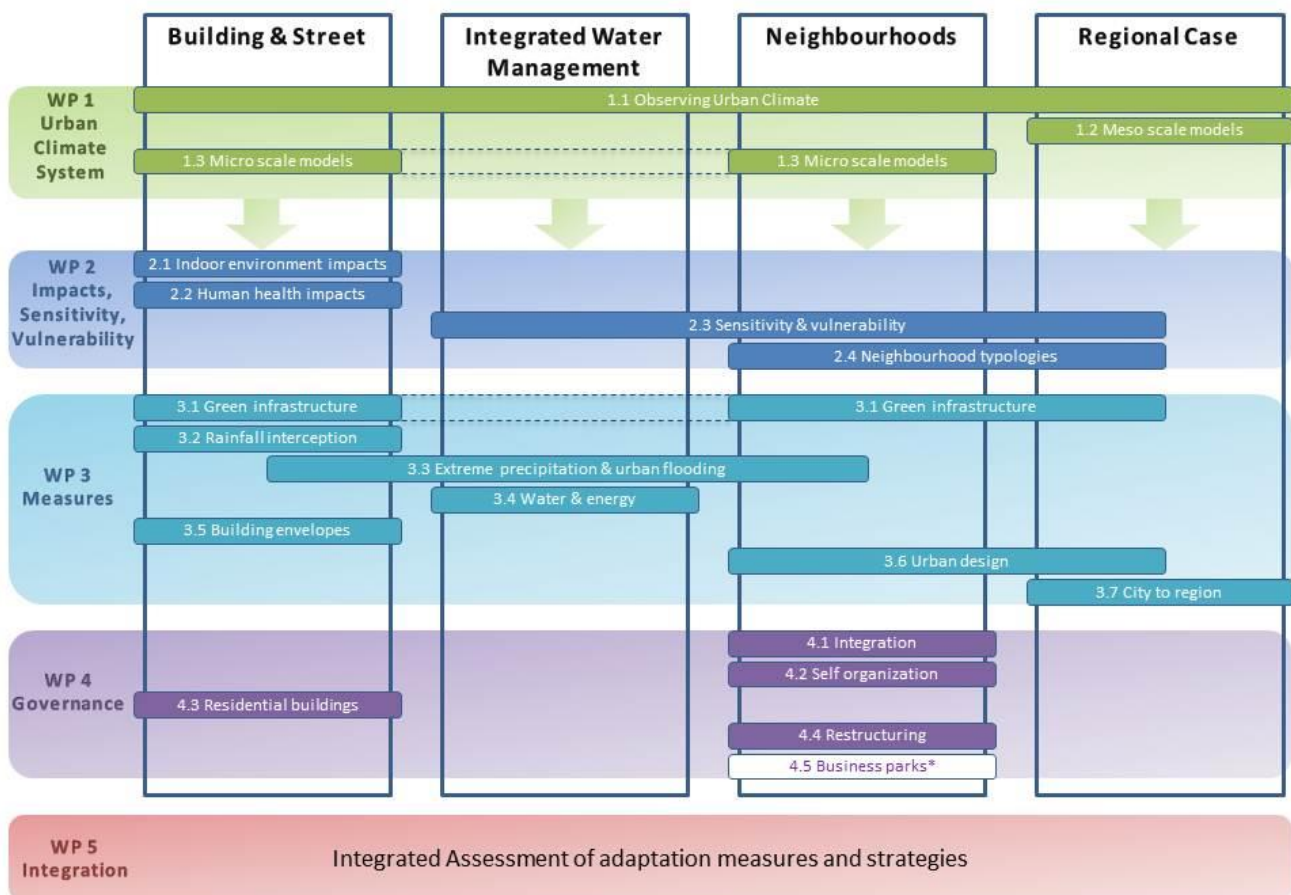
Building & Street

Integrated Water Management

Neighbourhoods

Regional Case

WP 1 Urban Climate System

1.1 Observing Urban Climate

1.2 Meso scale models

1.3 Micro scale models

1.3 Micro scale models

WP 2 Impacts, Sensitivity, Vulnerability

2.1 Indoor environment impacts

2.2 Human health impacts

2.3 Sensitivity & vulnerability

2.4 Neighbourhood typologies

WP 3 Measures

3.1 Green infrastructure

3.1 Green infrastructure

3.2 Rainfall interception

3.3 Extreme precipitation & urban flooding

3.4 Water & energy

3.5 Building envelopes

3.6 Urban design

3.7 City to region

WP 4 Governance

4.1 Integration

4.2 Self organization

4.3 Residential buildings

4.4 Restructuring

4.5 Business parks*

WP 5 Integration

Integrated Assessment of adaptation measures and strategies